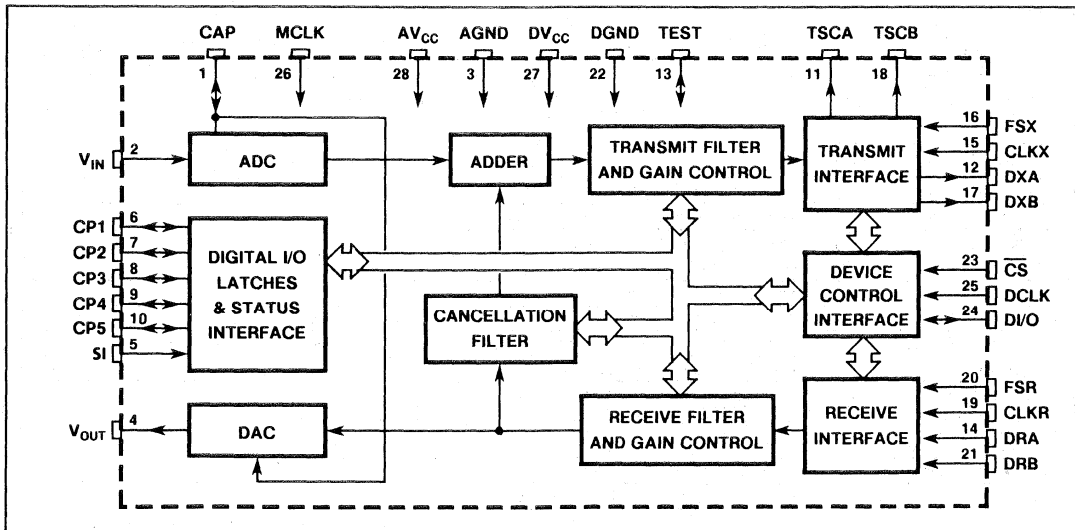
CAP MCLK $AV_{CC}$ AGND $DV_{CC}$ DGND TEST TSCA TSCB

1 26 28 3 27 22 13 11 18

$V_{IN}$ 2

ADC

ADDER

TRANSMIT FILTER AND GAIN CONTROL

TRANSMIT INTERFACE

16 FSX
15 CLKX
12 DXA
17 DXB

CP1 6
CP2 7
CP3 8
CP4 9
CP5 10
SI 5

DIGITAL I/O LATCHES & STATUS INTERFACE

DEVICE CONTROL INTERFACE

23 $\overline{CS}$
25 DCLK
24 DI/O

CANCELLATION FILTER

RECEIVE FILTER AND GAIN CONTROL

RECEIVE INTERFACE

20 FSR
19 CLKR
14 DRA
21 DRB

$V_{OUT}$ 4

DAC